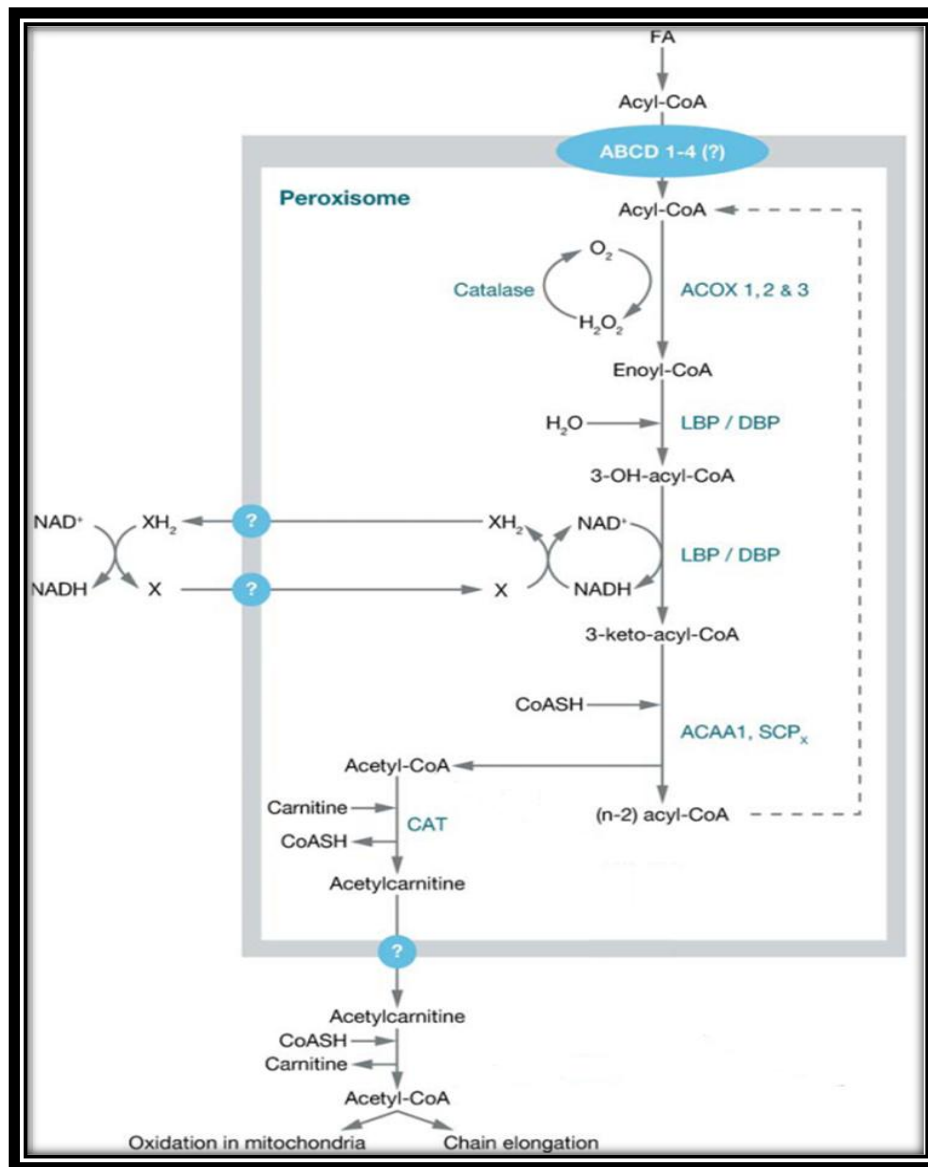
FA

Acyl-CoA

ABCD 1-4 (?)

Peroxisome

Acyl-CoA

$O_2$

Catalase

$H_2O_2$

ACOX 1,2 & 3

Enoyl-CoA

$H_2O$

LBP / DBP

3-OH-acyl-CoA

$NAD^+$

$XH_2$

?

$XH_2$

$NAD^+$

LBP / DBP

NADH

X

?

X

NADH

3-keto-acyl-CoA

CoASH

ACAA1, $SCP_x$

Acetyl-CoA

Carnitine

CoASH

CAT

(n-2) acyl-CoA

Acetylcarnitine

?

Acetylcarnitine

CoASH

Carnitine

Acetyl-CoA

Oxidation in mitochondria

Chain elongation